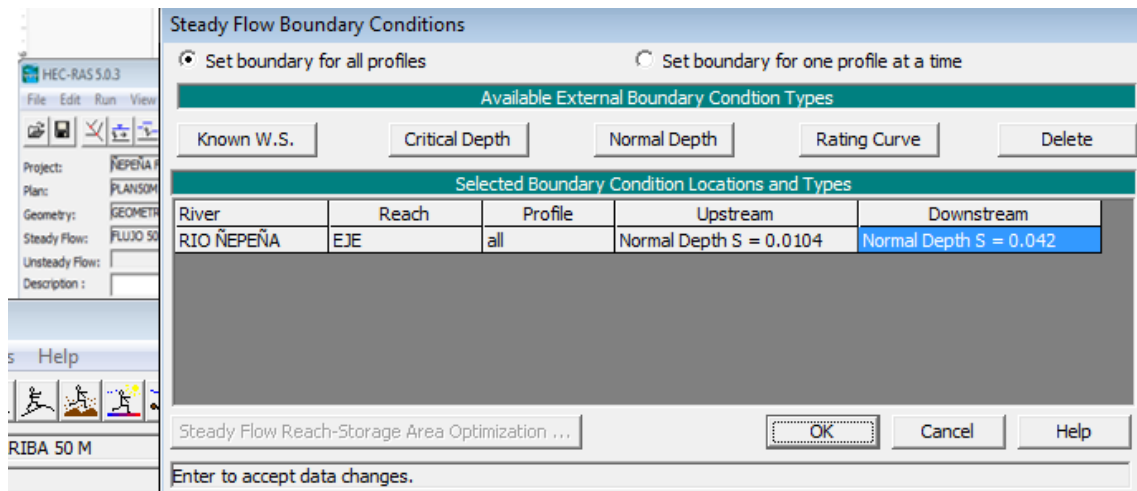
HEC-RAS 5.0.3
File Edit Run View
Project: ÑEPEÑA
Plan: PLAN50M
Geometry: GEOMETR
Steady Flow: FLUJO 50
Unsteady Flow:
Description :

s Help

RIBA 50 M

Steady Flow Boundary Conditions

Set boundary for all profiles

Set boundary for one profile at a time

Available External Boundary Condtion Types

Known W.S. | Critical Depth | Normal Depth | Rating Curve | Delete

Selected Boundary Condition Locations and Types

| River | Reach | Profile | Upstream | Downstream |
|---|---|---|---|---|
| RIO ÑEPEÑA | EJE | all | Normal Depth S = 0.0104 | Normal Depth S = 0.042 |

Steady Flow Reach-Storage Area Optimization ...

OK | Cancel | Help

Enter to accept data changes.